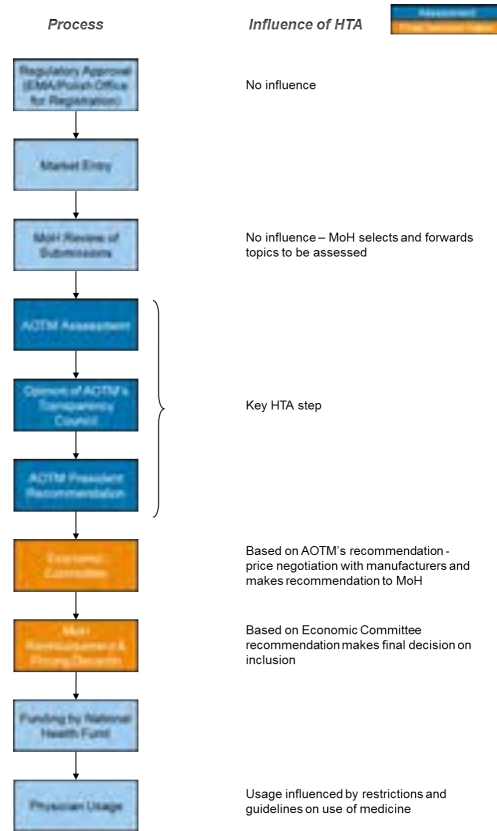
Process

Influence of HTA

Assessment

Price Decision Maker

Regulatory Approval (EMA/Polish Office for Registration)

No influence

Market Entry

MoH Review of Submissions

No influence – MoH selects and forwards topics to be assessed

AOTM Assessment

Opinion of AOTM's Transparency Council

Key HTA step

AOTM President Recommendation

Economic Committee

Based on AOTM's recommendation - price negotiation with manufacturers and makes recommendation to MoH

MoH Reimbursement & Pricing Decision

Based on Economic Committee recommendation makes final decision on inclusion

Funding by National Health Fund

Physician Usage

Usage influenced by restrictions and guidelines on use of medicine